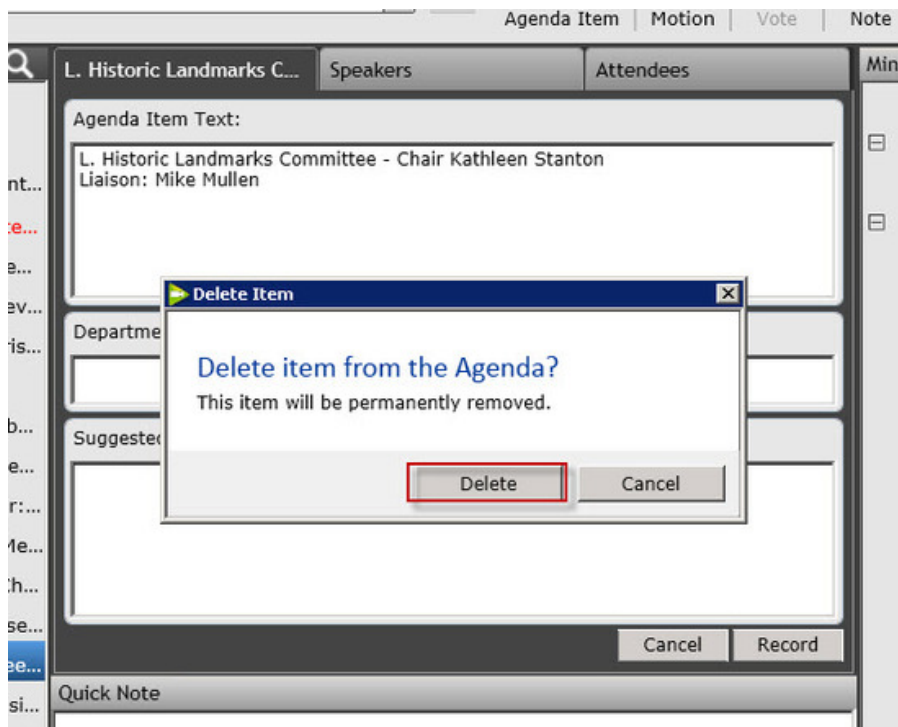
Agenda Item | Motion | Vote | Note

L. Historic Landmarks C... Speakers Attendees Min

Agenda Item Text:

L. Historic Landmarks Committee - Chair Kathleen Stanton
Liaison: Mike Mullen

nt...
e...
e...
ev...
is...
b...
e...
r:...
Me...
Ch...
se...
ee...
si...

Departme

Suggeste

Delete Item

Delete item from the Agenda?

This item will be permanently removed.

Delete Cancel

Cancel Record

Quick Note